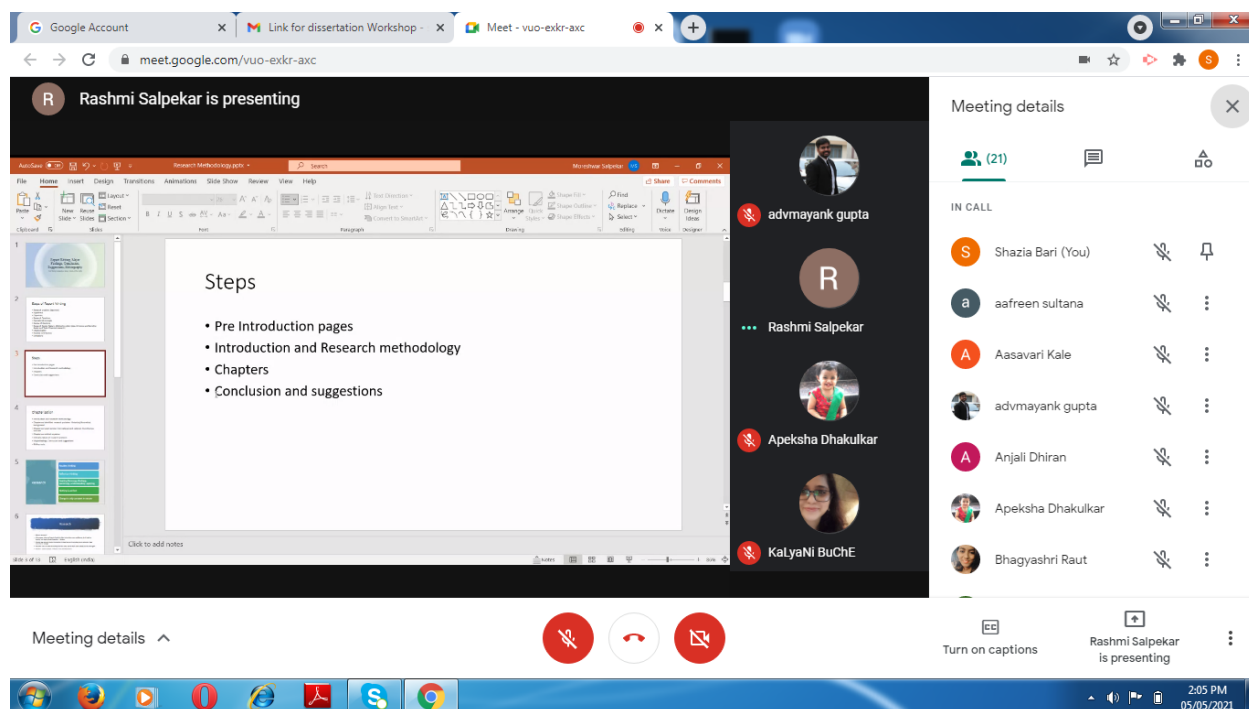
Google Account | Link for dissertation Workshop - | Meet - vuo-exkr-axc

meet.google.com/vuo-exkr-axc

Rashmi Salpekar is presenting

Research Methodology.pptx

Search

File Home Insert Design Transitions Animations Slide Show Review View Help

Share Comments

Steps

• Pre Introduction pages
• Introduction and Research methodology
• Chapters
• Conclusion and suggestions

Click to add notes

advmayank gupta

Rashmi Salpekar

Apeksha Dhakulkar

KaLyaNi BuChE

Meeting details

(21)

IN CALL

Shazia Bari (You)

aafreen sultana

Aasavari Kale

advmayank gupta

Anjali Dhiran

Apeksha Dhakulkar

Bhagyashri Raut

Meeting details

Turn on captions

Rashmi Salpekar is presenting

2:05 PM
05/05/2021